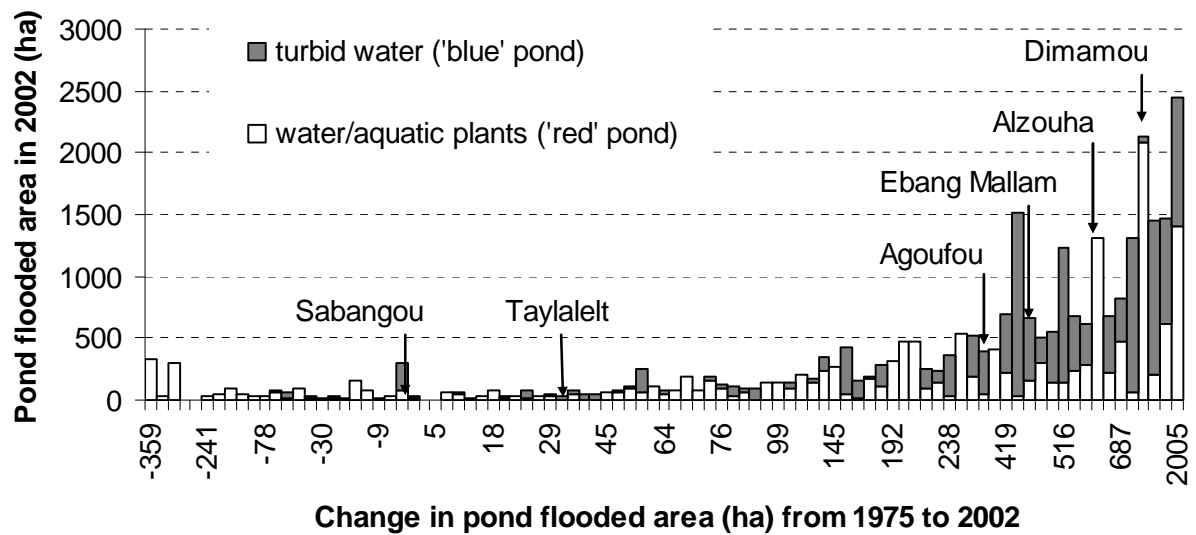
Pond flooded area in 2002 (ha)

3000
2500
2000
1500
1000
500
0

turbid water ('blue' pond)

water/aquatic plants ('red' pond)

Dimamou

Alzouha

Ebang Mallam

Agoufou

Sabangou

Taylalelt

-359
-241
-78
-30
-9
5
18
29
45
64
76
99
145
192
238
419
516
687
2005

Change in pond flooded area (ha) from 1975 to 2002